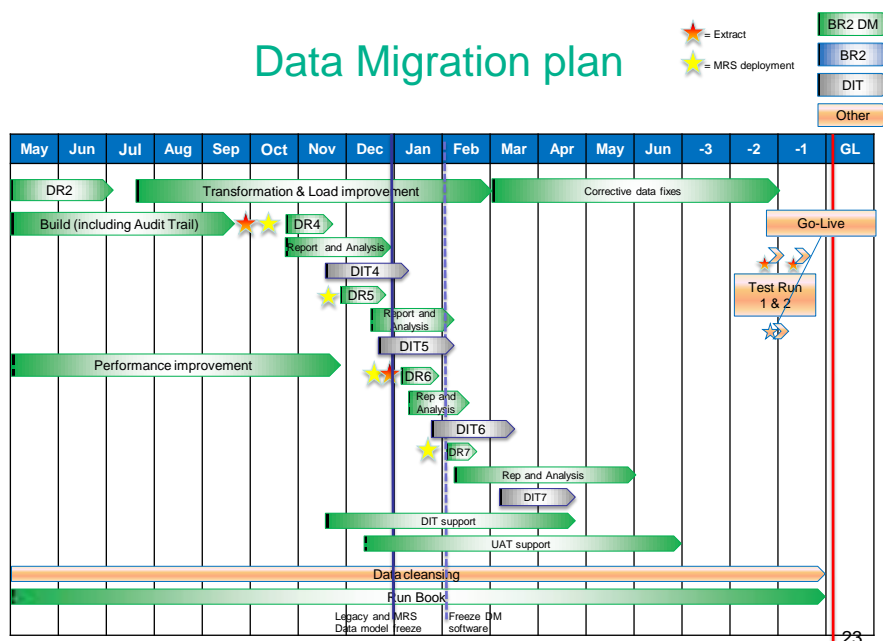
Data Migration plan

= Extract

= MRS deployment

BR2 DM

BR2

DIT

Other

| May | Jun | Jul | Aug | Sep | Oct | Nov | Dec | Jan | Feb | Mar | Apr | May | Jun | -3 | -2 | -1 | GL |
|---|---|---|---|---|---|---|---|---|---|---|---|---|---|---|---|---|---|

DR2

Transformation & Load improvement

Corrective data fixes

Build (including Audit Trail)

DR4

Go-Live

Report and Analysis

DIT4

Test Run 1 & 2

DR5

Report and Analysis

DIT5

Performance improvement

DR6

Rep and Analysis

DIT6

DR7

Rep and Analysis

DIT7

DIT support

UAT support

Data cleansing

Run Book

Legacy and MRS Data model freeze

Freeze DM software

23